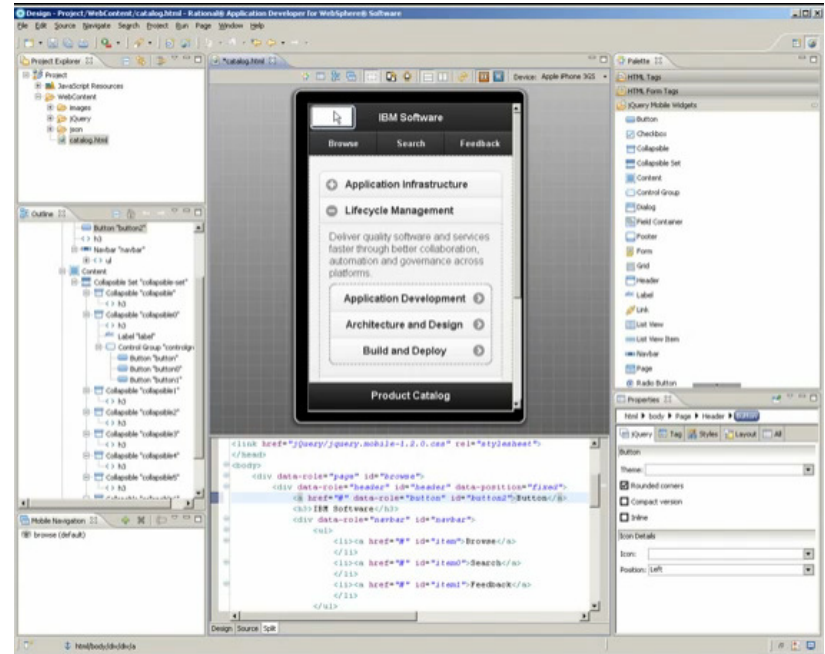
Design - Project/WebContent/catalog.html - Rational® Application Developer for WebSphere® Software

File Edit Source Navigate Search Project Run Page Window Help

Project Explorer

Project
JavaScript Resources
WebContent
images
jQuery
json
catalog.html

Outline

Button "button2"
h3
Navbar "navbar"
ul
Content
Collapsible Set "collapsible-set"
Collapsible "collapsible"
h3
Collapsible "collapsible0"
h3
Label "label"
Control Group "controlgroup"
Button "button"
Button "button0"
Button "button1"
Collapsible "collapsible1"
h3
Collapsible "collapsible2"
h3
Collapsible "collapsible3"
h3
Collapsible "collapsible4"
h3
Collapsible "collapsible5"
h3

Mobile Navigation

browse (default)

*catalog.html

Device: Apple iPhone 3GS

IBM Software

Browse
Search
Feedback

Application Infrastructure

Lifecycle Management

Deliver quality software and services faster through better collaboration, automation and governance across platforms.

Application Development

Architecture and Design

Build and Deploy

Product Catalog

<link href="jQuery/jquery.mobile-1.2.0.css" rel="stylesheet">
</head>
<body>
<div data-role="page" id="browse">
<div data-role="header" id="header" data-position="fixed">
<a href="#" data-role="button" id="button2">Button</a>
<h3>IBM Software</h3>
<div data-role="navbar" id="navbar">
<ul>
<li><a href="#" id="item">Browse</a>
</li>
<li><a href="#" id="item0">Search</a>
</li>
<li><a href="#" id="item1">Feedback</a>
</li>
</ul>

Design Source Split

Palette

HTML Tags
HTML Form Tags
jQuery Mobile Widgets
Button
Checkbox
Collapsible
Collapsible Set
Content
Control Group
Dialog
Field Container
Footer
Form
Grid
Header
Label
Link
List View
List View Item
Navbar
Page
Radio Button

Properties

html ▶ body ▶ Page ▶ Header ▶ Button

jQuery Tag Styles Layout All

Button

Theme:

Rounded corners

Compact version

Inline

Icon Details

Icon:

Position: Left

html/body/div/div/a